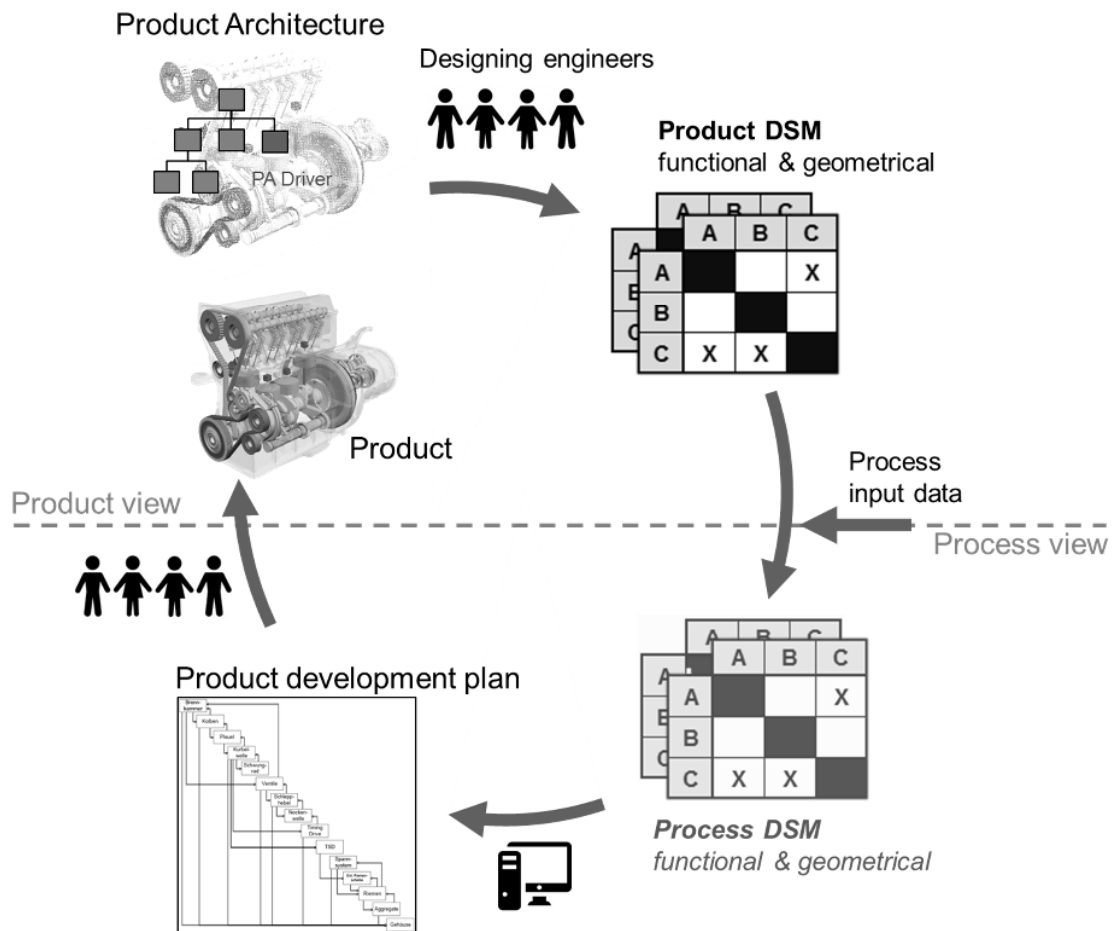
Product Architecture

PA Driver

Designing engineers

Product DSM
functional & geometrical

|   | A | B | C |
|---|---|---|---|
| A |   |   | X |
| B |   |   |   |
| C | X | X |   |

Product

Product view

Process input data

Process view

|   | A | B | C |
|---|---|---|---|
| A |   |   | X |
| B |   |   |   |
| C | X | X |   |

Process DSM
functional & geometrical

Product development plan

Brenn-kammer
Kolben
Pleuel
Kurbel-welle
Schwung-rad
Ventile
Schlepp-hebel
Nocken-welle
Timing Drive
TSD
Spann-system
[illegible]
Riemen
Aggregate
Gehäuse